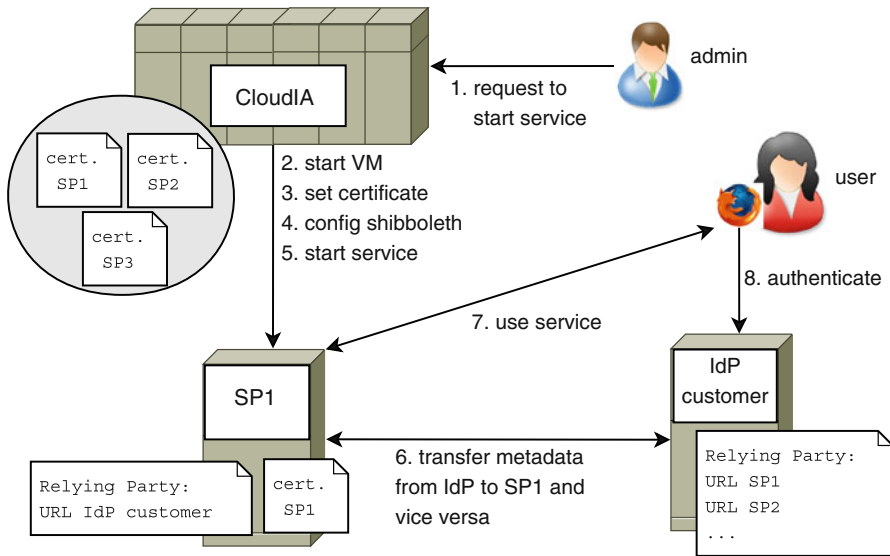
CloudIA

admin

1. request to start service

cert. SP1

cert. SP2

cert. SP3

2. start VM
3. set certificate
4. config shibboleth
5. start service

user

8. authenticate

7. use service

SP1

IdP customer

Relying Party:
URL IdP customer

cert. SP1

6. transfer metadata from IdP to SP1 and vice versa

Relying Party:
URL SP1
URL SP2
...